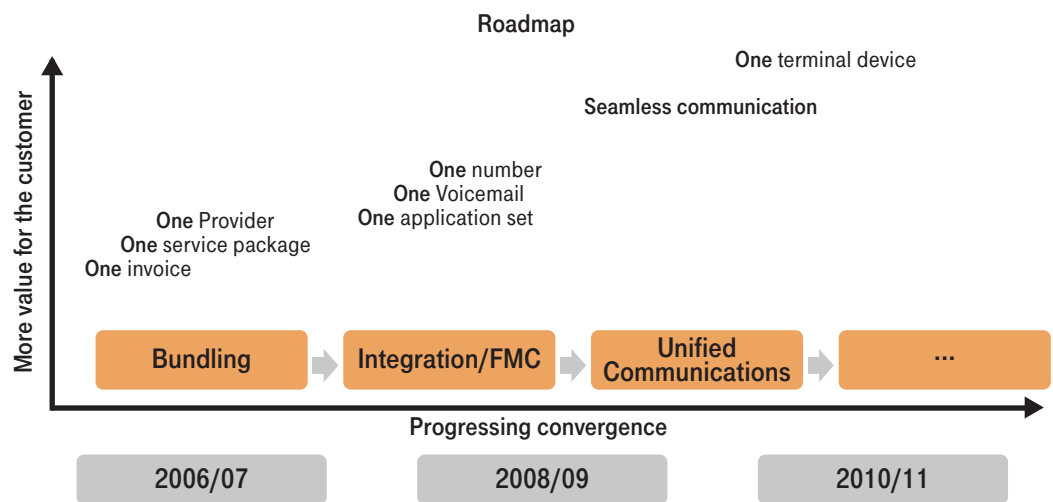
Roadmap

More value for the customer

One Provider
One service package
One invoice

One number
One Voicemail
One application set

Seamless communication

One terminal device

Bundling

Integration/FMC

Unified Communications

...

Progressing convergence

2006/07

2008/09

2010/11